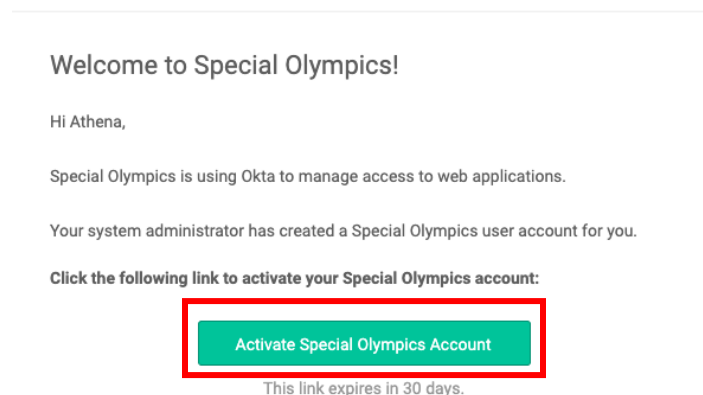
Welcome to Special Olympics!

Hi Athena,

Special Olympics is using Okta to manage access to web applications.

Your system administrator has created a Special Olympics user account for you.

Click the following link to activate your Special Olympics account:

Activate Special Olympics Account

This link expires in 30 days.